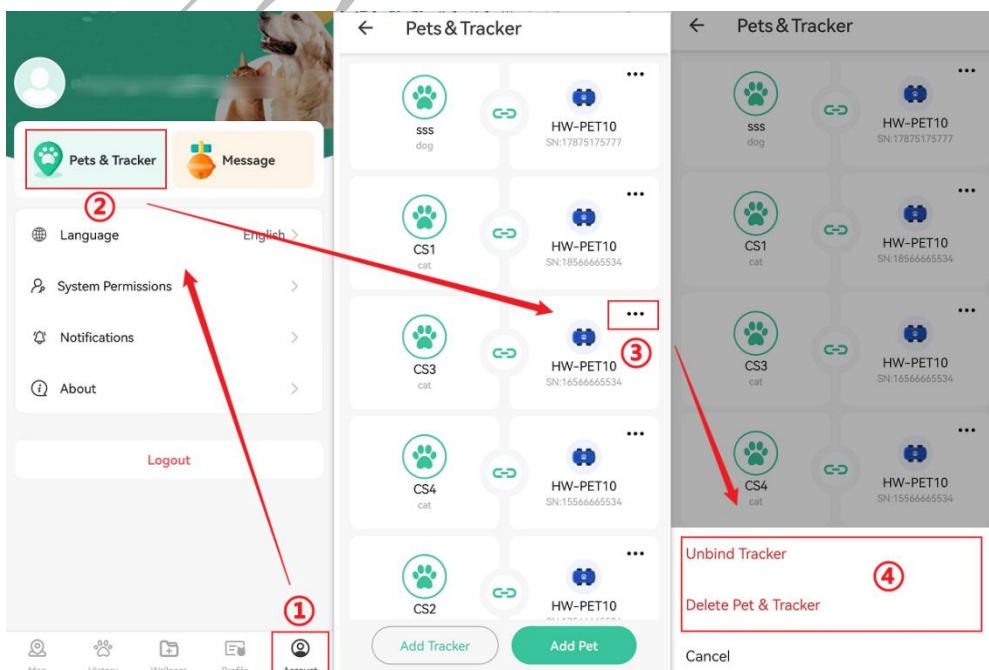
Pets & Tracker

Message

②

Language

English

System Permissions

Notifications

About

Logout

Map

History

Wellness

Profile

Account

①

← Pets & Tracker

sss
dog

HW-PET10
SN:17875175777

CS1
cat

HW-PET10
SN:18566665534

CS3
cat

HW-PET10
SN:16566665534

③

CS4
cat

HW-PET10
SN:15566665534

CS2

HW-PET10

Add Tracker

Add Pet

← Pets & Tracker

sss
dog

HW-PET10
SN:17875175777

CS1
cat

HW-PET10
SN:18566665534

CS3
cat

HW-PET10
SN:16566665534

CS4
cat

HW-PET10
SN:15566665534

Unbind Tracker

④

Delete Pet & Tracker

Cancel